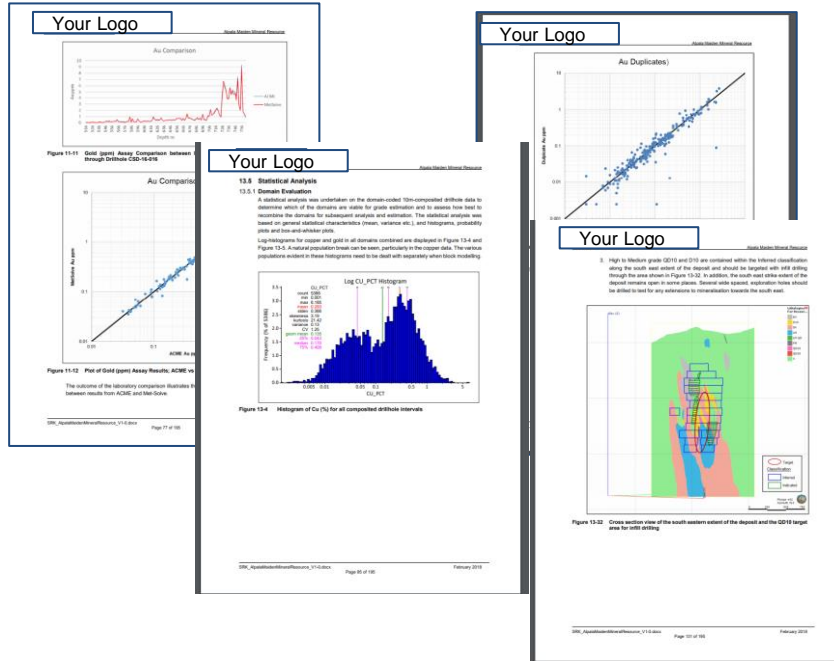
Your Logo

Alaska Maiden Mineral Resource

Au Comparison

ACME
MetSolve

Figure 11-11 Gold (ppm) Assay Comparison between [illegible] through Drillhole CSD-16-016

Au Comparison

MetSolve Au ppm

ACME Au ppm

Figure 11-12 Plot of Gold (ppm) Assay Results; ACME vs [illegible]

The outcome of the laboratory comparison illustrates th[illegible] between results from ACME and Met-Solve.

SRK_AlaskaMaidenMineralResource_V1-0.docx

Page 77 of 195

Your Logo

Alaska Maiden Mineral Resource

Au Duplicates)

Duplicate Au ppm

Your Logo

Alaska Maiden Mineral Resource

13.5 Statistical Analysis

13.5.1 Domain Evaluation

A statistical analysis was undertaken on the domain-coded 10m-composited drillhole data to determine which of the domains are viable for grade estimation and to assess how best to recombine the domains for subsequent analysis and estimation. The statistical analysis was based on general statistical characteristics (mean, variance etc.), and histograms, probability plots and box-and-whisker plots.

Log-histograms for copper and gold in all domains combined are displayed in Figure 13-4 and Figure 13-5. A natural population break can be seen, particularly in the copper data. The various populations evident in these histograms need to be dealt with separately when block modelling.

Log CU_PCT Histogram

Frequency (% of 5085)

CU_PCT

Figure 13-4 Histogram of Cu (%) for all composited drillhole intervals

SRK_AlaskaMaidenMineralResource_V1-0.docx

Page 85 of 195

February 2018

Your Logo

Alaska Maiden Mineral Resource

3. High to Medium grade QD10 and D10 are contained within the Inferred classification along the south east extent of the deposit and should be targeted with infill drilling through the area shown in Figure 13-32. In addition, the south east strike extent of the deposit remains open in some places. Several wide spaced, exploration holes should be drilled to test for any extensions to mineralisation towards the south east.

Target

Classification

Inferred

Indicated

Figure 13-32 Cross section view of the south eastern extent of the deposit and the QD10 target area for infill drilling

SRK_AlaskaMaidenMineralResource_V1-0.docx

Page 131 of 195

February 2018